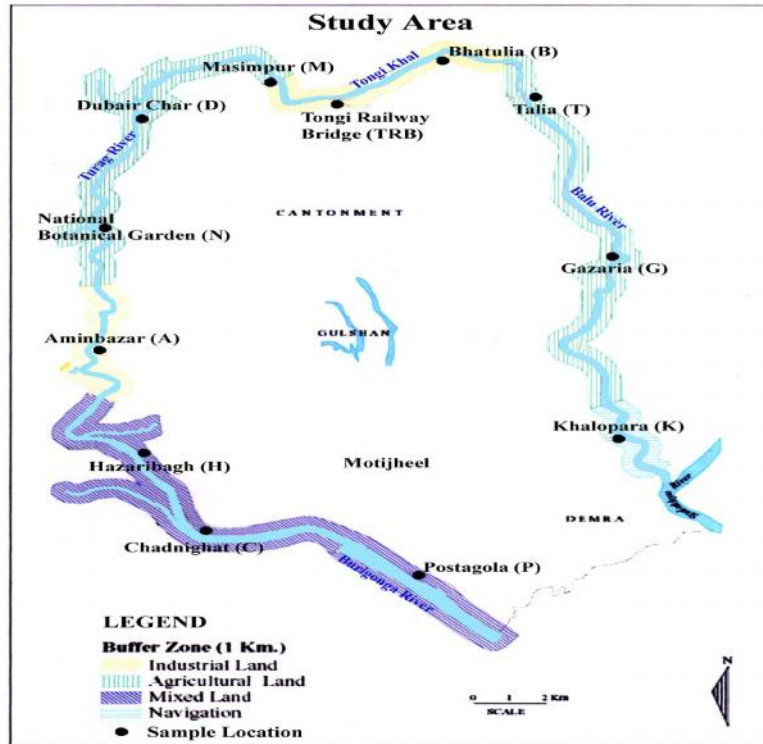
Study Area

Masimpur (M)
Tongi Khal
Bhatulia (B)
Dubair Char (D)
Tongi Railway Bridge (TRB)
Talia (T)
Turag River
CANTONMENT
Balu River
National Botanical Garden (N)
Gazaria (G)
GULSHAN
Aminbazar (A)
Khalopara (K)
Hazaribagh (H)
Motijheel
River
DEMRA
Chadnighat (C)
Postagola (P)
Buriganga River

LEGEND
Buffer Zone (1 Km.)
Industrial Land
Agricultural Land
Mixed Land
Navigation
Sample Location

0 1 2 Km
SCALE
N